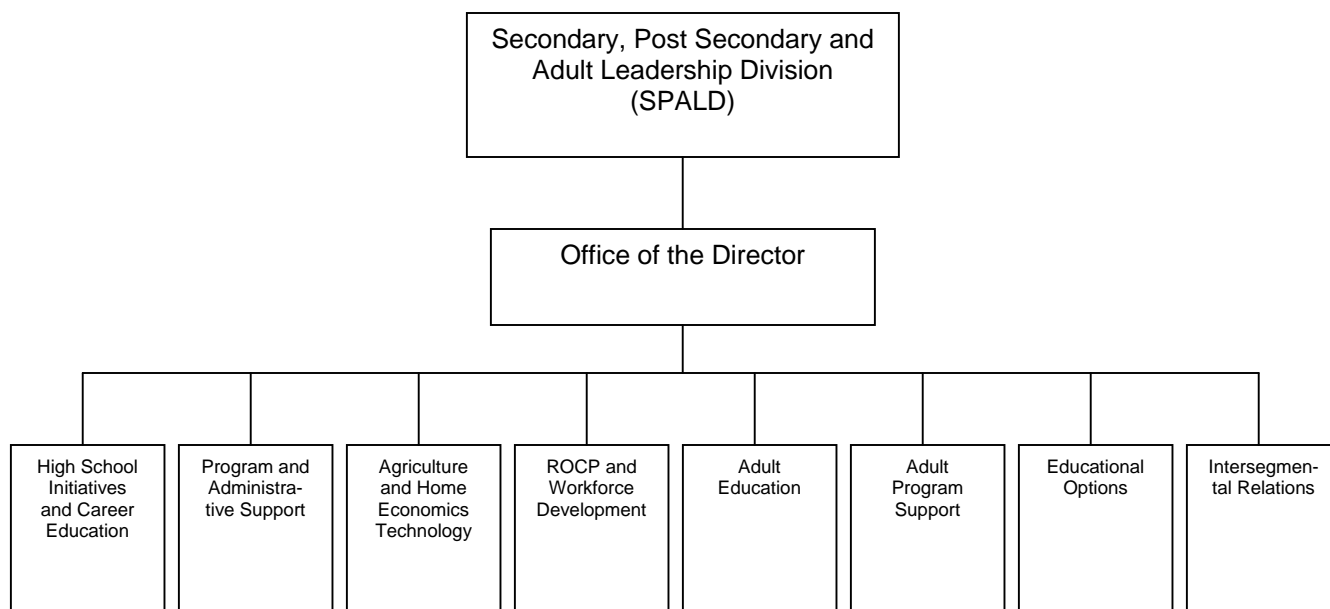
Secondary, Post Secondary and Adult Leadership Division (SPALD)

Office of the Director

High School Initiatives and Career Education

Program and Administrative Support

Agriculture and Home Economics Technology

ROCP and Workforce Development

Adult Education

Adult Program Support

Educational Options

Intersegmental Relations